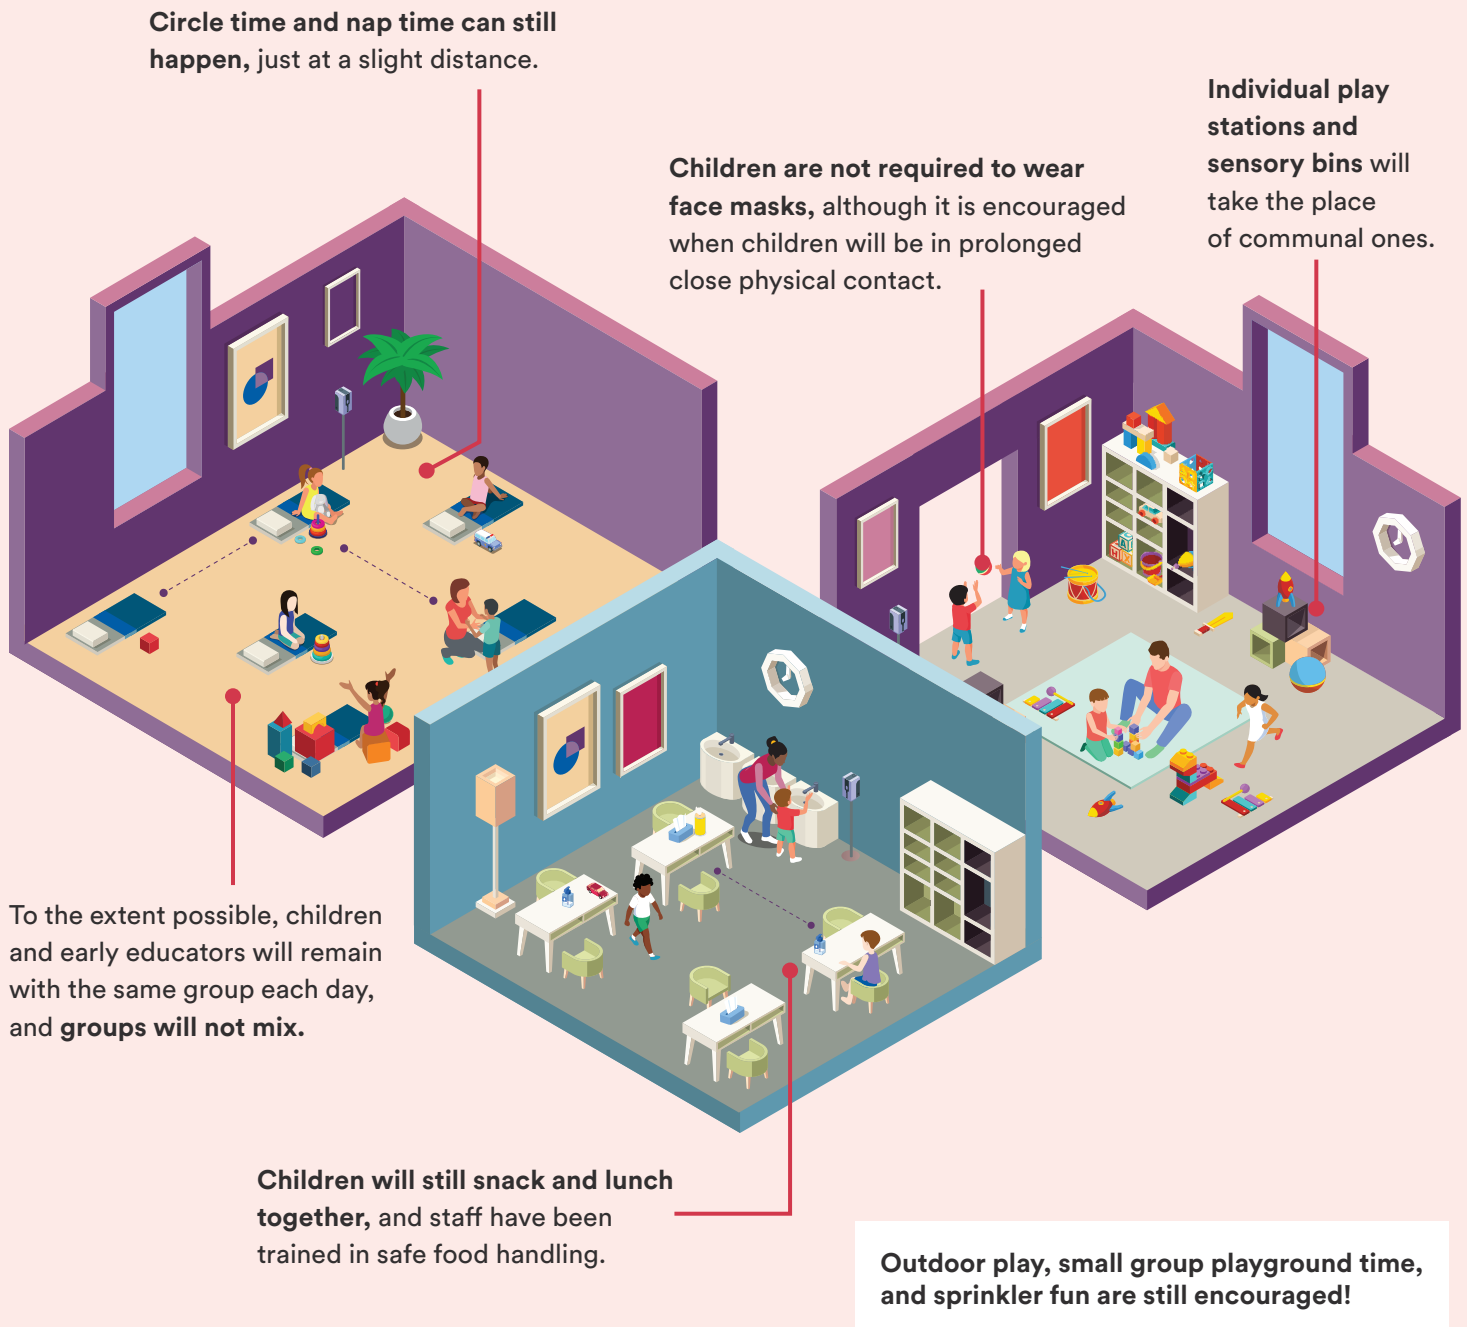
**Circle time and nap time can still happen,** just at a slight distance.

**Children are not required to wear face masks,** although it is encouraged when children will be in prolonged close physical contact.

**Individual play stations and sensory bins** will take the place of communal ones.

To the extent possible, children and early educators will remain with the same group each day, and **groups will not mix.**

**Children will still snack and lunch together,** and staff have been trained in safe food handling.

**Outdoor play, small group playground time, and sprinkler fun are still encouraged!**